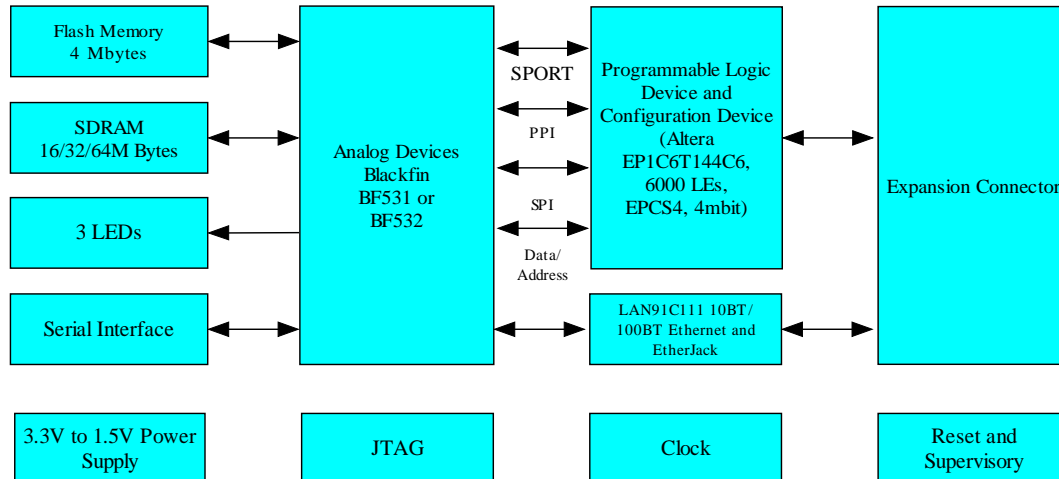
Flash Memory
4 Mbytes

SDRAM
16/32/64M Bytes

3 LEDs

Serial Interface

Analog Devices
Blackfin
BF531 or
BF532

SPORT

PPI

SPI

Data/
Address

Programmable Logic
Device and
Configuration Device
(Altera
EP1C6T144C6,
6000 LEs,
EPCS4, 4mbit)

LAN91C111 10BT/
100BT Ethernet and
EtherJack

Expansion Connector

3.3V to 1.5V Power
Supply

JTAG

Clock

Reset and
Supervisory